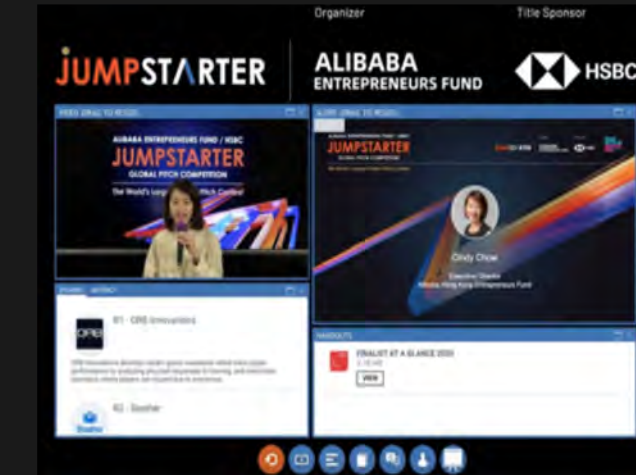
Organizer

Title Sponsor

JUMPSTARTER

ALIBABA ENTREPRENEURS FUND

HSBC

ALIBABA ENTREPRENEURS FUND / HSBC

JUMPSTARTER

GLOBAL PITCH COMPETITION

The World's Largest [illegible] Pitch Contest

JUMPSTARTER

GLOBAL PITCH COMPETITION

Cindy Chow

Executive Director

Alibaba Hong Kong Entrepreneurs Fund

01 - ORB Innovations

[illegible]

02 - Dooher

HANDOUTS

FINALIST AT A GLANCE 2020

VIEW